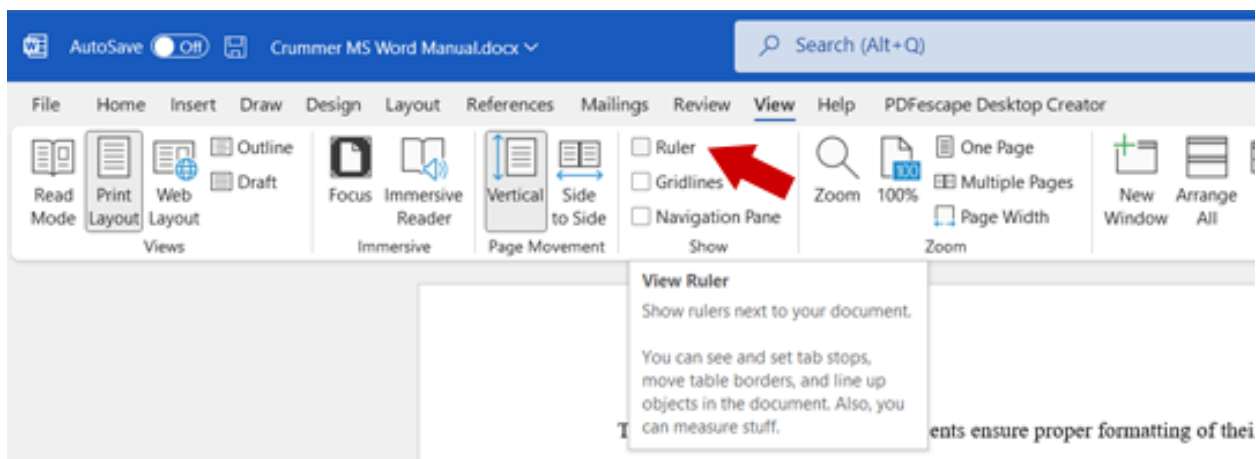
AutoSave Off Crummer MS Word Manual.docx

Search (Alt+Q)

File Home Insert Draw Design Layout References Mailings Review View Help PDFescape Desktop Creator

Read Mode Print Layout Web Layout Outline Draft Views

Focus Immersive Reader Immersive

Vertical Side to Side Page Movement

Ruler Gridlines Navigation Pane Show

Zoom 100% One Page Multiple Pages Page Width Zoom

New Window Arrange All

View Ruler

Show rulers next to your document.

You can see and set tab stops, move table borders, and line up objects in the document. Also, you can measure stuff.

T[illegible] ents ensure proper formatting of thei